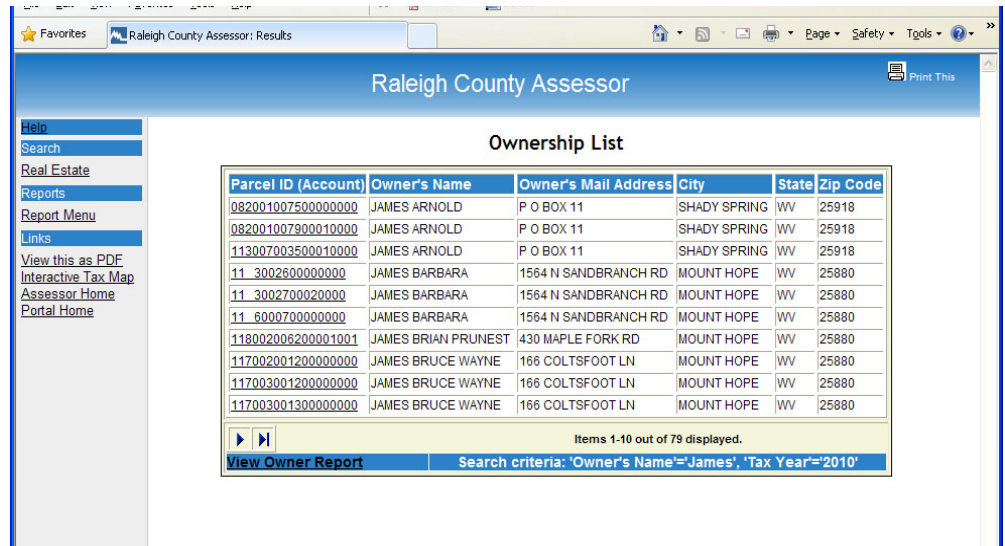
Favorites | Raleigh County Assessor: Results

Page ▾ Safety ▾ Tools ▾

Raleigh County Assessor

Print This

Help
Search
Real Estate
Reports
Report Menu
Links
View this as PDF
Interactive Tax Map
Assessor Home
Portal Home

Ownership List

| Parcel ID (Account) | Owner's Name | Owner's Mail Address | City | State | Zip Code |
|---|---|---|---|---|---|
| 082001007500000000 | JAMES ARNOLD | P O BOX 11 | SHADY SPRING | WV | 25918 |
| 082001007900010000 | JAMES ARNOLD | P O BOX 11 | SHADY SPRING | WV | 25918 |
| 113007003500010000 | JAMES ARNOLD | P O BOX 11 | SHADY SPRING | WV | 25918 |
| 11 3002600000000 | JAMES BARBARA | 1564 N SANDBRANCH RD | MOUNT HOPE | WV | 25880 |
| 11 3002700020000 | JAMES BARBARA | 1564 N SANDBRANCH RD | MOUNT HOPE | WV | 25880 |
| 11 6000700000000 | JAMES BARBARA | 1564 N SANDBRANCH RD | MOUNT HOPE | WV | 25880 |
| 118002006200001001 | JAMES BRIAN PRUNEST | 430 MAPLE FORK RD | MOUNT HOPE | WV | 25880 |
| 117002001200000000 | JAMES BRUCE WAYNE | 166 COLTSFOOT LN | MOUNT HOPE | WV | 25880 |
| 117003001200000000 | JAMES BRUCE WAYNE | 166 COLTSFOOT LN | MOUNT HOPE | WV | 25880 |
| 117003001300000000 | JAMES BRUCE WAYNE | 166 COLTSFOOT LN | MOUNT HOPE | WV | 25880 |

Items 1-10 out of 79 displayed.

View Owner Report
Search criteria: 'Owner's Name'='James', 'Tax Year'='2010'